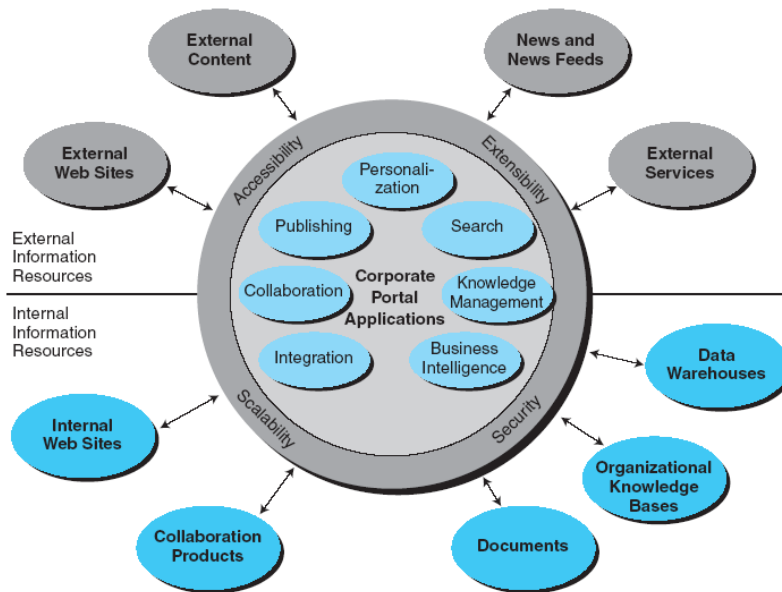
External Content

News and News Feeds

External Web Sites

External Services

Accessibility

Extensibility

Personalization

Publishing

Search

External Information Resources

Corporate Portal Applications

Collaboration

Knowledge Management

Internal Information Resources

Integration

Business Intelligence

Data Warehouses

Scalability

Security

Internal Web Sites

Organizational Knowledge Bases

Collaboration Products

Documents